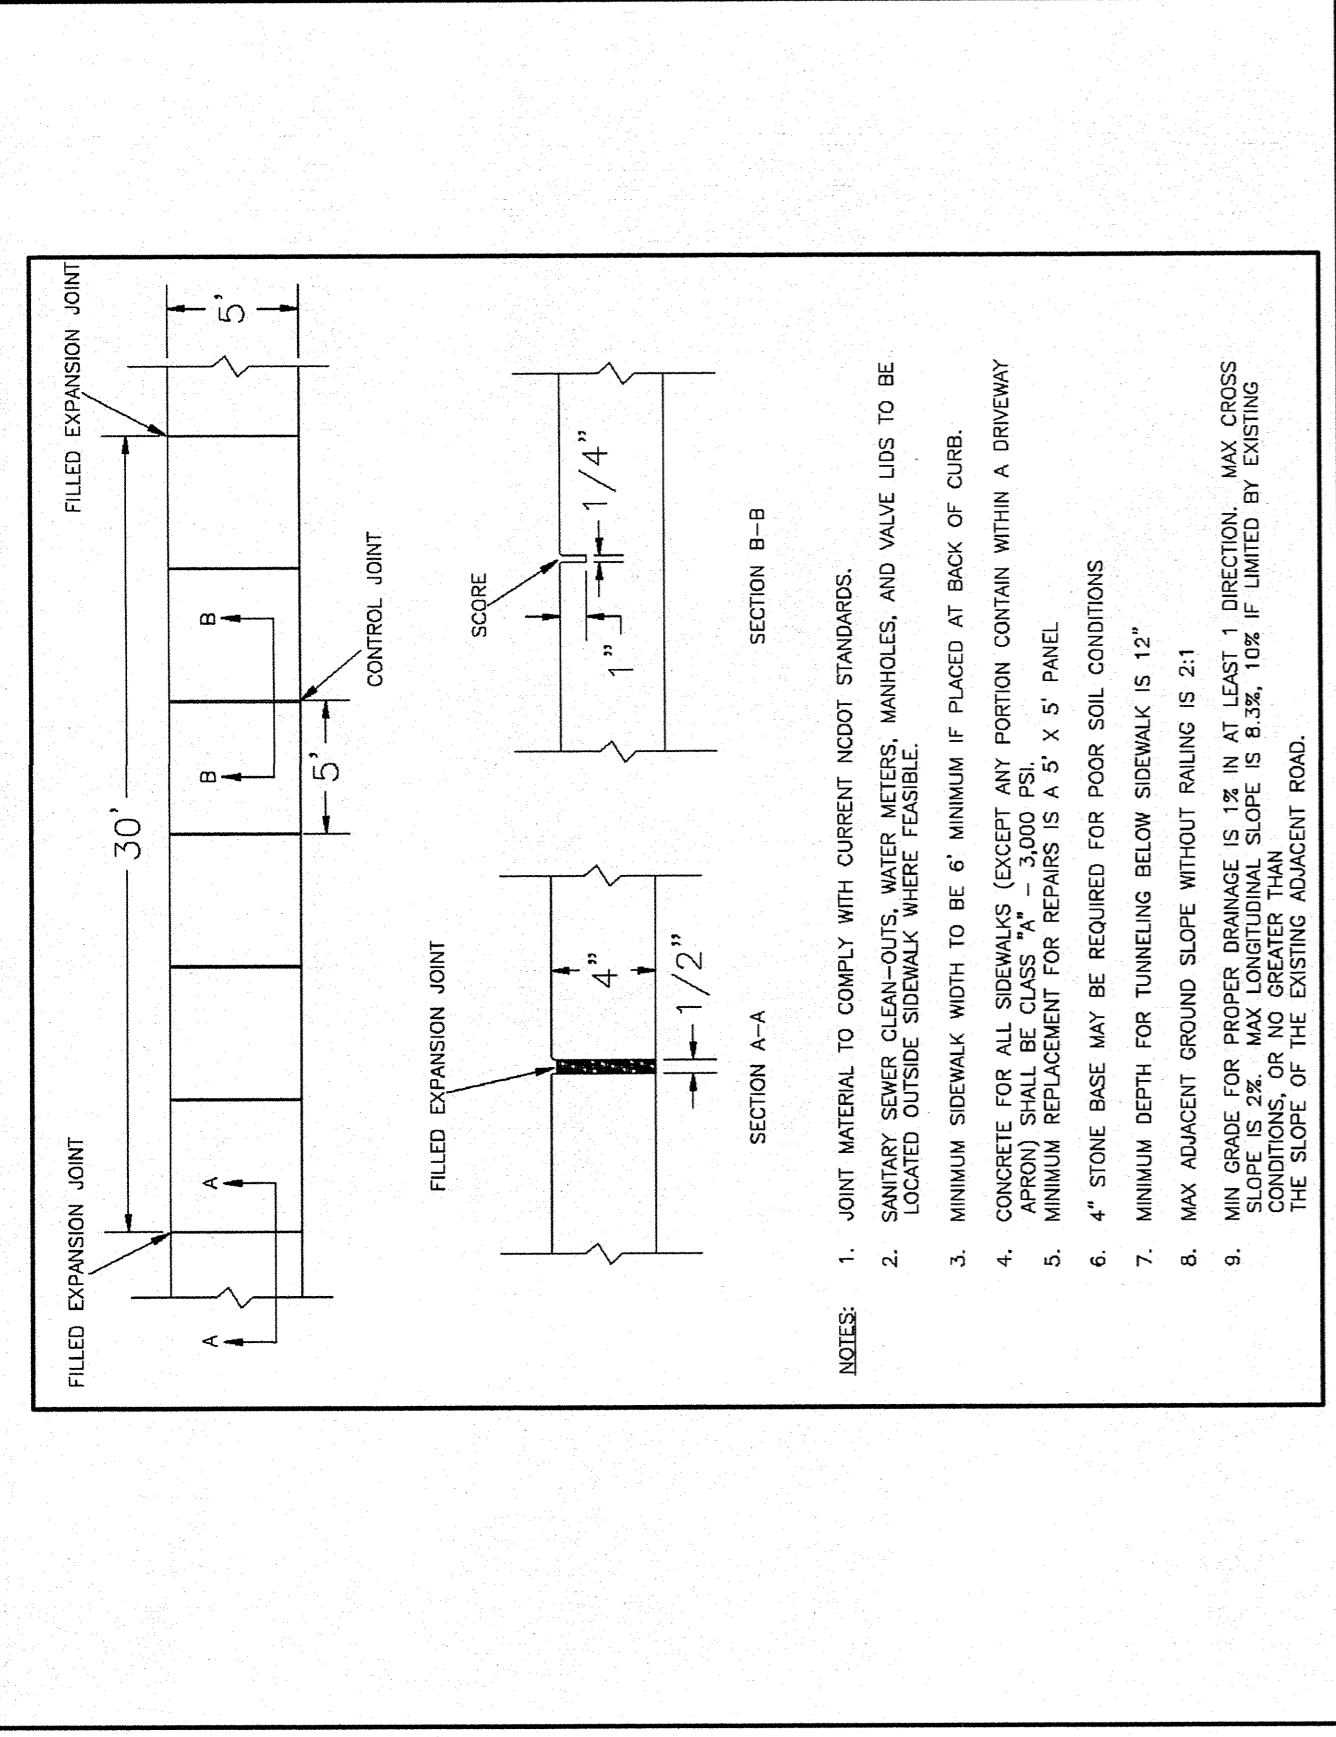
FILLED EXPANSION JOINT

FILLED EXPANSION JOINT

30'

5'

A

A

B

B

CONTROL JOINT

5'

FILLED EXPANSION JOINT

4"

1/2"

SECTION A–A

SCORE

1"

1/4"

SECTION B–B

NOTES:

1. JOINT MATERIAL TO COMPLY WITH CURRENT NCDOT STANDARDS.

2. SANITARY SEWER CLEAN–OUTS, WATER METERS, MANHOLES, AND VALVE LIDS TO BE LOCATED OUTSIDE SIDEWALK WHERE FEASIBLE.

3. MINIMUM SIDEWALK WIDTH TO BE 6' MINIMUM IF PLACED AT BACK OF CURB.

4. CONCRETE FOR ALL SIDEWALKS (EXCEPT ANY PORTION CONTAIN WITHIN A DRIVEWAY APRON) SHALL BE CLASS "A" – 3,000 PSI.

5. MINIMUM REPLACEMENT FOR REPAIRS IS A 5' X 5' PANEL

6. 4" STONE BASE MAY BE REQUIRED FOR POOR SOIL CONDITIONS

7. MINIMUM DEPTH FOR TUNNELING BELOW SIDEWALK IS 12"

8. MAX ADJACENT GROUND SLOPE WITHOUT RAILING IS 2:1

9. MIN GRADE FOR PROPER DRAINAGE IS 1% IN AT LEAST 1 DIRECTION. MAX CROSS SLOPE IS 2%. MAX LONGITUDINAL SLOPE IS 8.3%, 10% IF LIMITED BY EXISTING CONDITIONS, OR NO GREATER THAN THE SLOPE OF THE EXISTING ADJACENT ROAD.